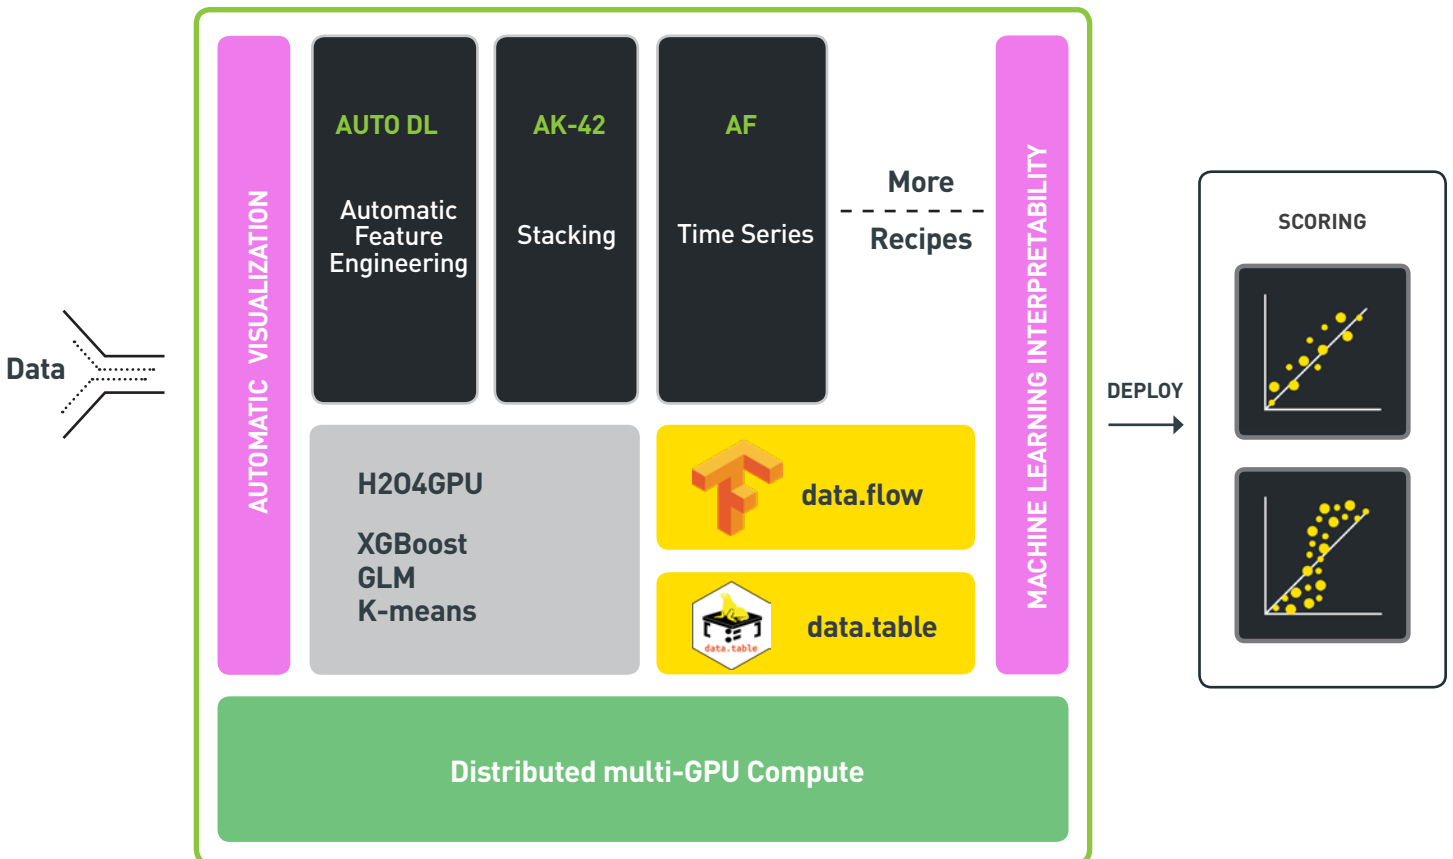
Data

AUTOMATIC VISUALIZATION

AUTO DL

Automatic Feature Engineering

AK-42

Stacking

AF

Time Series

More

Recipes

MACHINE LEARNING INTERPRETABILITY

H2O4GPU

XGBoost
GLM
K-means

data.flow

data.table

data.table

Distributed multi-GPU Compute

DEPLOY

SCORING